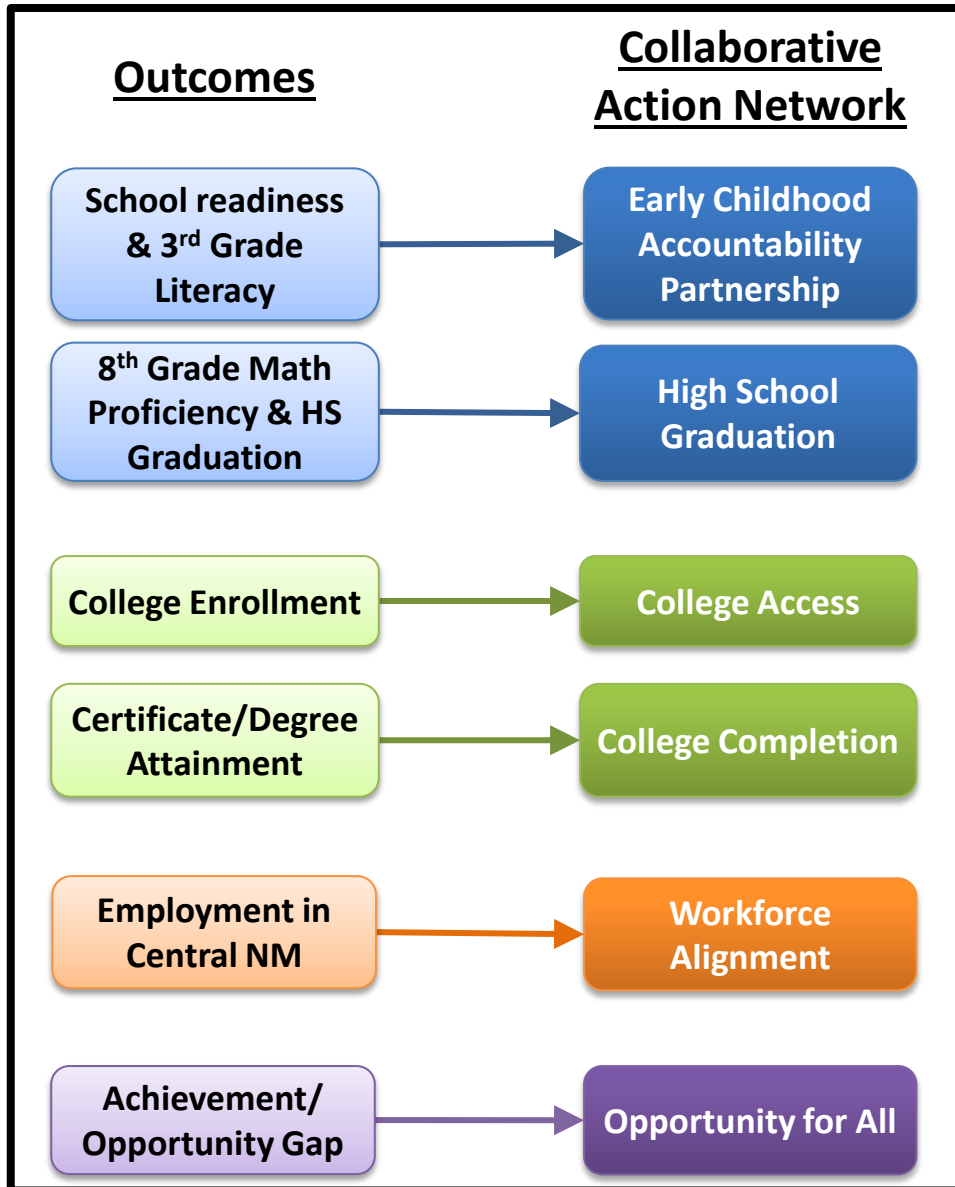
Outcomes

Collaborative Action Network

School readiness & 3$^{rd}$ Grade Literacy

Early Childhood Accountability Partnership

8$^{th}$ Grade Math Proficiency & HS Graduation

High School Graduation

College Enrollment

College Access

Certificate/Degree Attainment

College Completion

Employment in Central NM

Workforce Alignment

Achievement/ Opportunity Gap

Opportunity for All